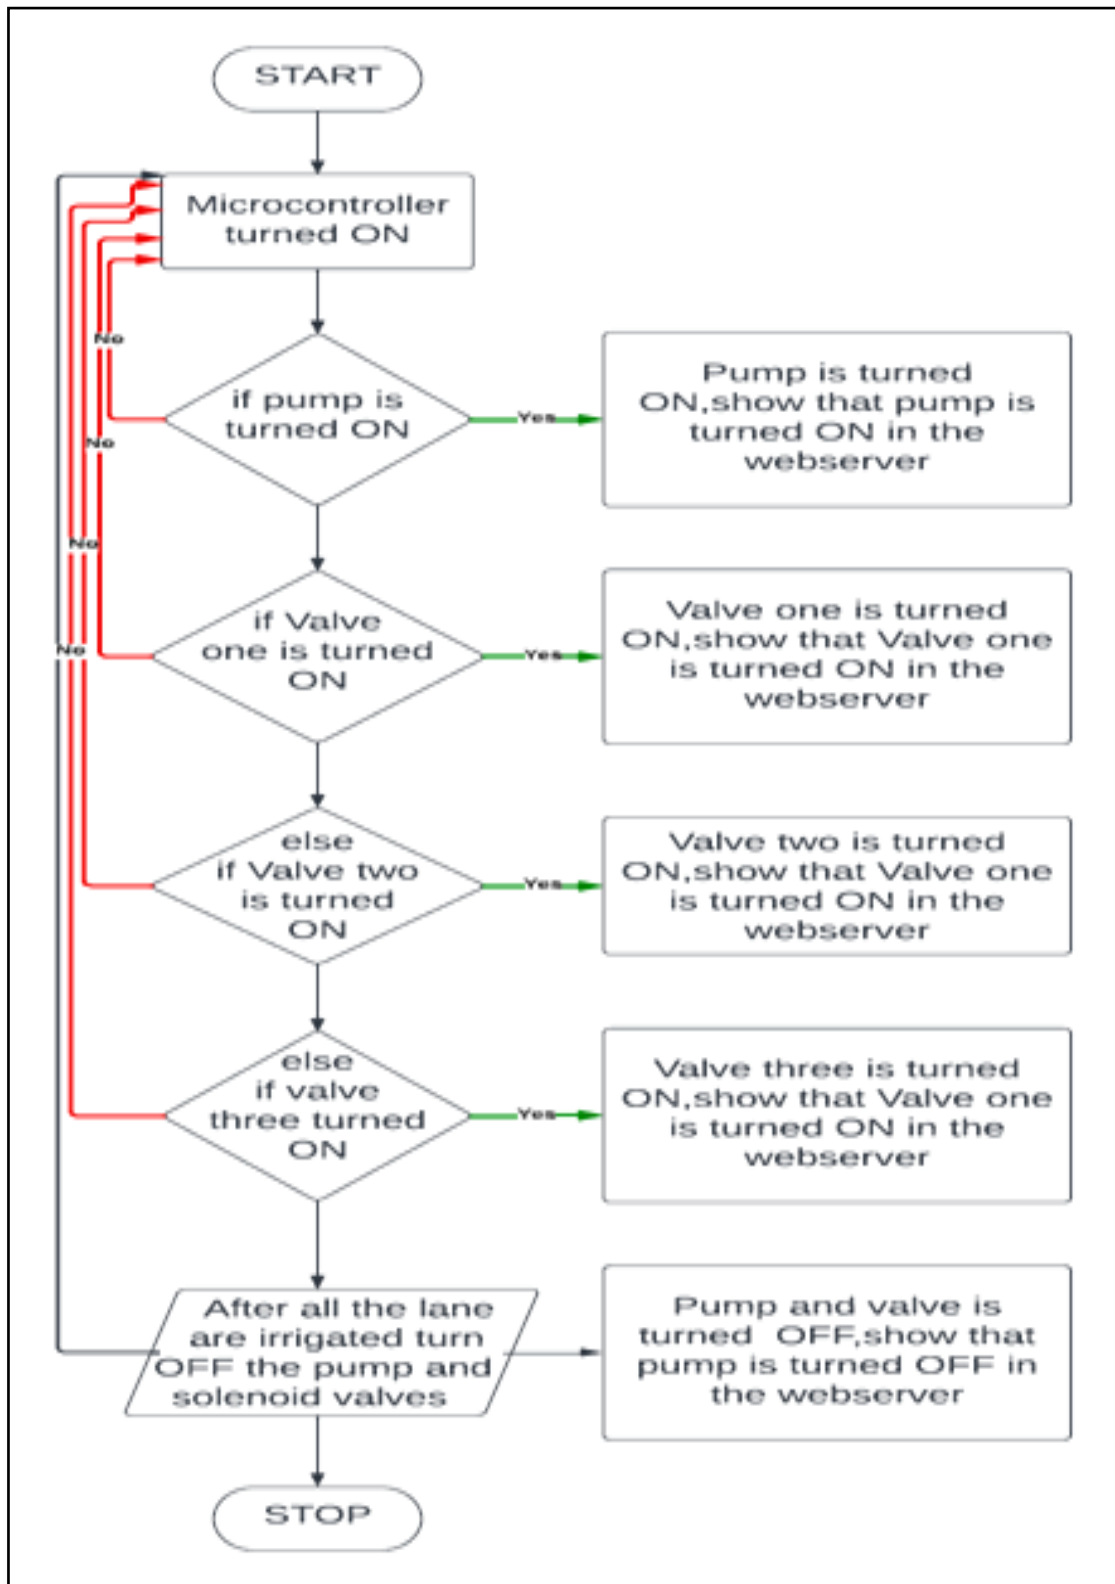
START

Microcontroller turned ON

No

if pump is turned ON

Yes

Pump is turned ON,show that pump is turned ON in the webserver

No

No

No

if Valve one is turned ON

Yes

Valve one is turned ON,show that Valve one is turned ON in the webserver

else if Valve two is turned ON

Yes

Valve two is turned ON,show that Valve one is turned ON in the webserver

else if valve three turned ON

Yes

Valve three is turned ON,show that Valve one is turned ON in the webserver

After all the lane are irrigated turn OFF the pump and solenoid valves

Pump and valve is turned OFF,show that pump is turned OFF in the webserver

STOP